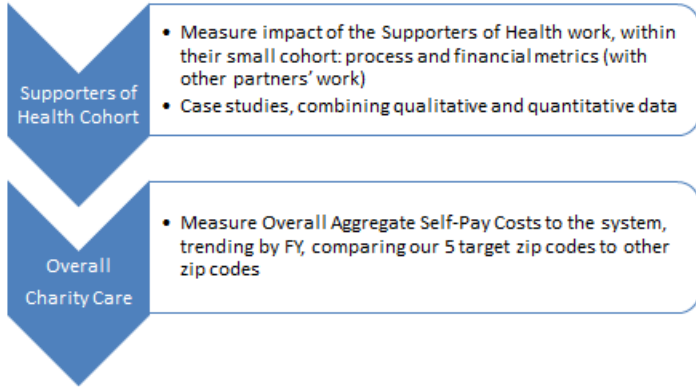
Supporters of Health Cohort

• Measure impact of the Supporters of Health work, within their small cohort: process and financial metrics (with other partners' work)
• Case studies, combining qualitative and quantitative data

Overall Charity Care

• Measure Overall Aggregate Self-Pay Costs to the system, trending by FY, comparing our 5 target zip codes to other zip codes